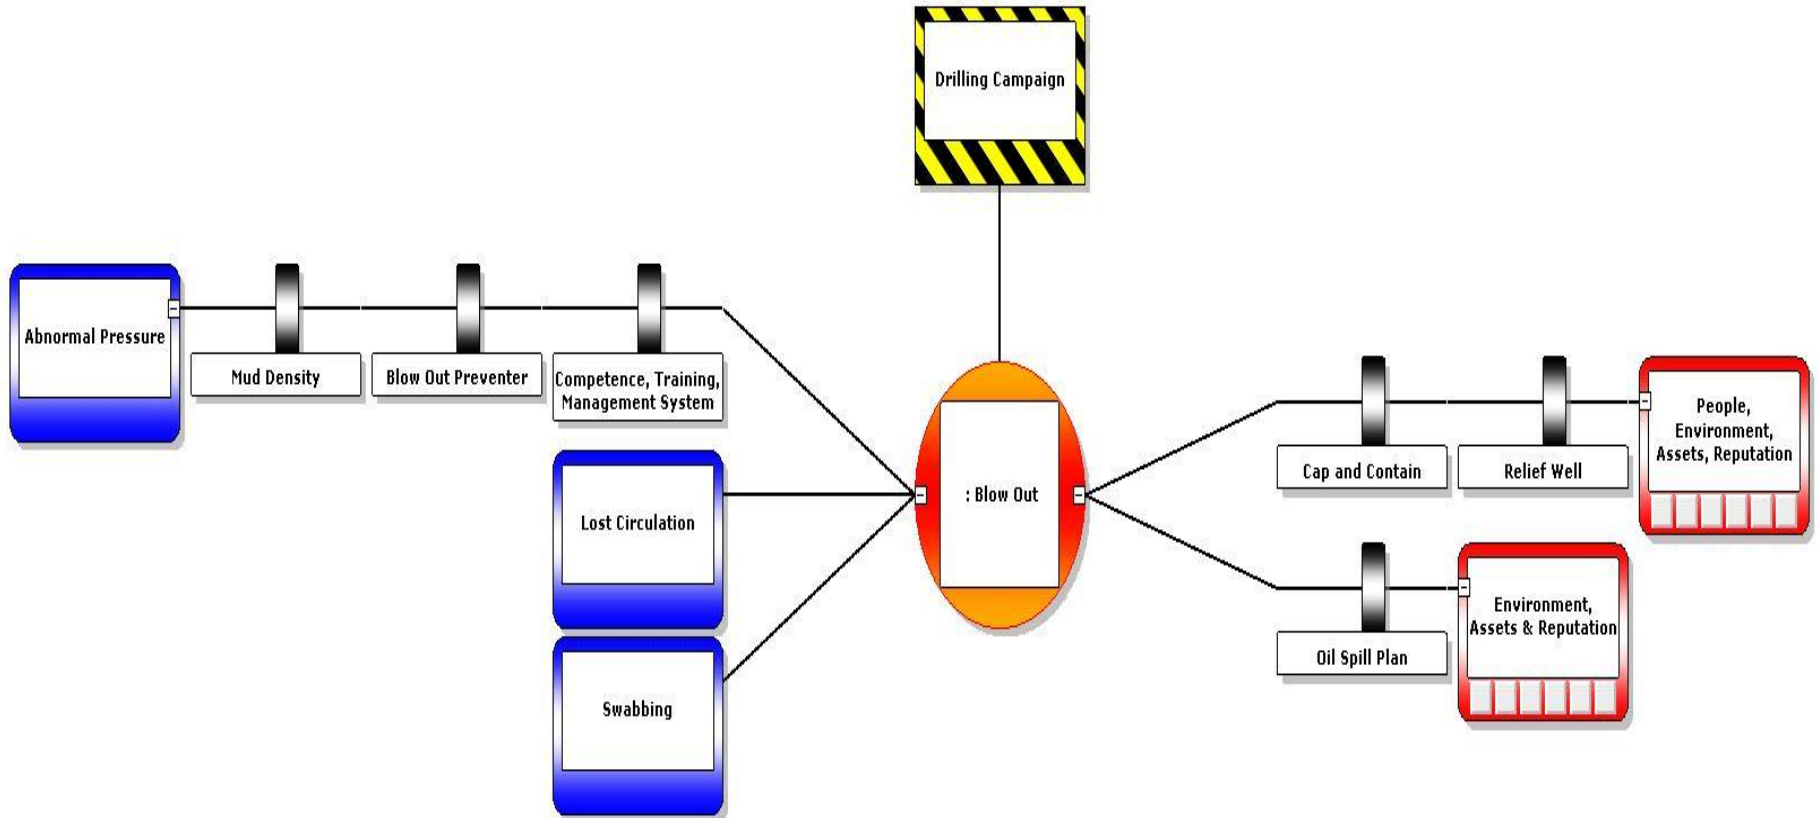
Drilling Campaign

Abnormal Pressure

Mud Density

Blow Out Preventer

Competence, Training, Management System

Lost Circulation

Swabbing

: Blow Out

Cap and Contain

Relief Well

People, Environment, Assets, Reputation

Oil Spill Plan

Environment, Assets & Reputation